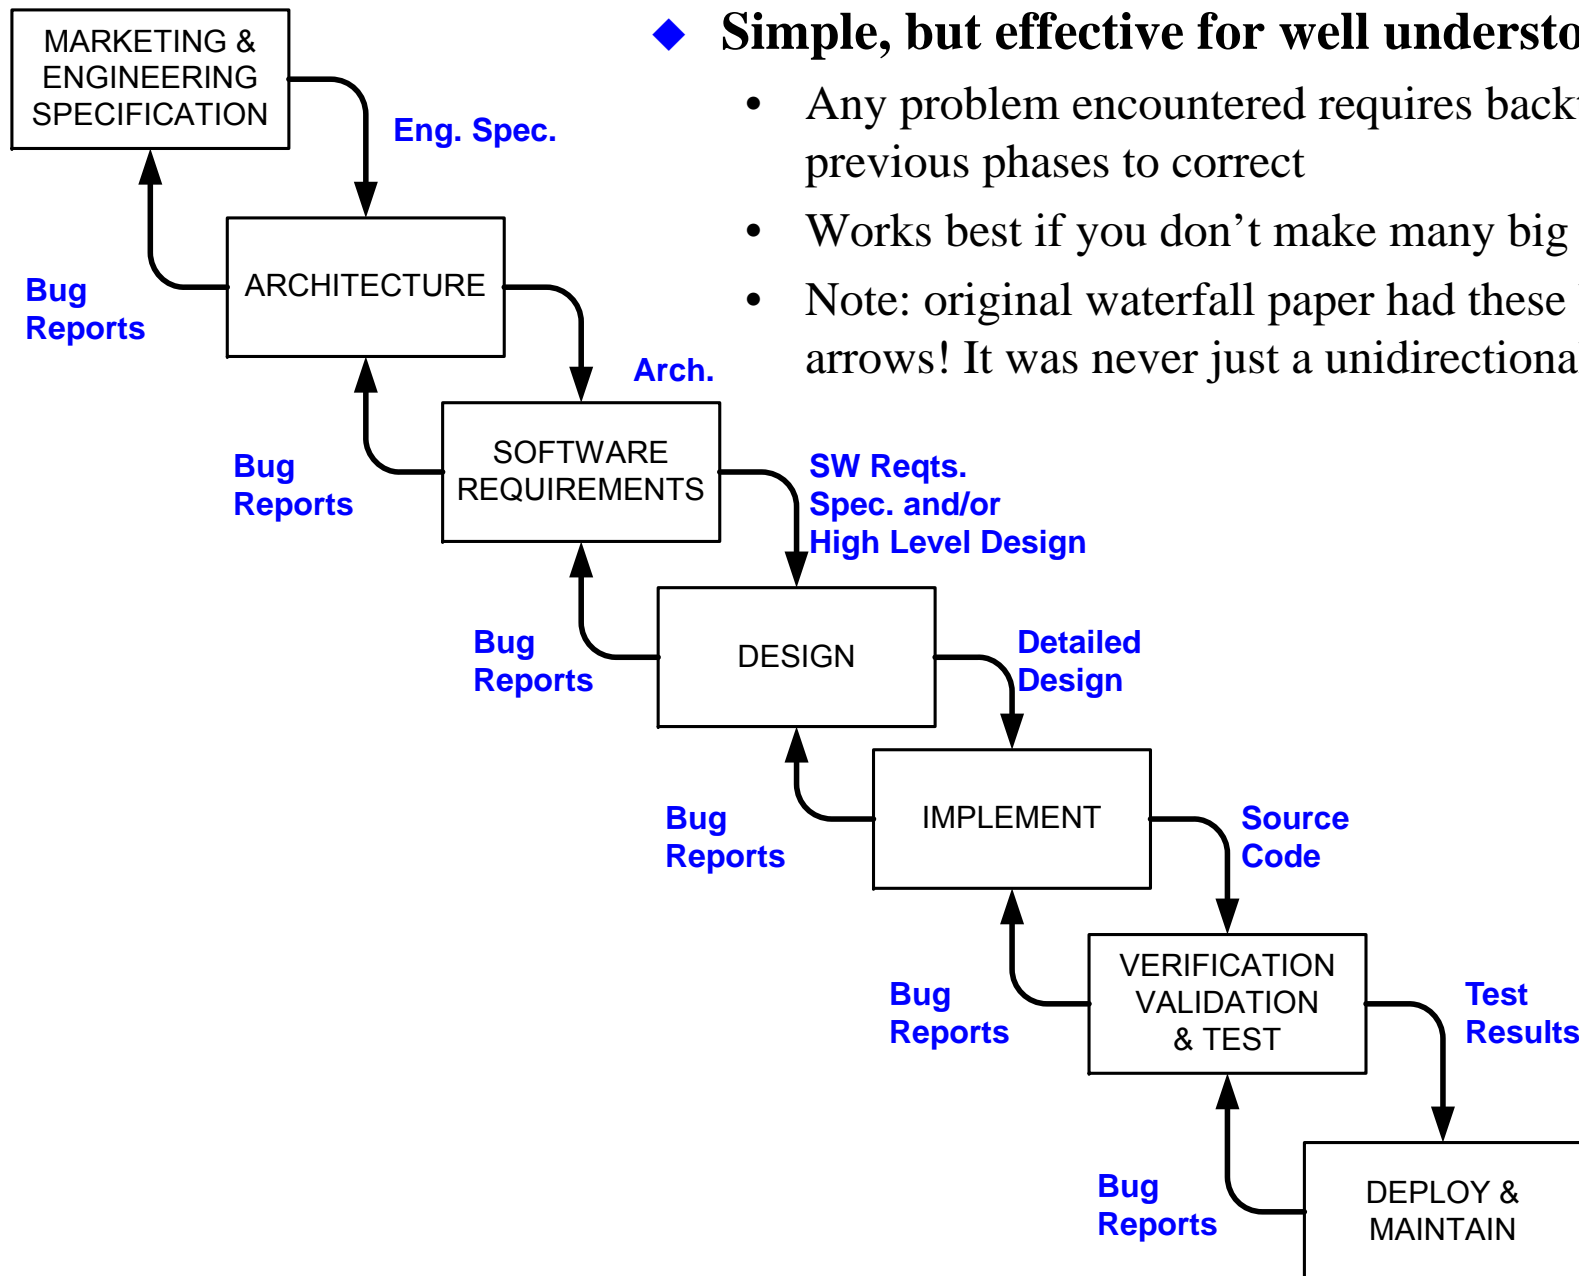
MARKETING & ENGINEERING SPECIFICATION

Eng. Spec.

ARCHITECTURE

Bug Reports

Arch.

SOFTWARE REQUIREMENTS

Bug Reports

SW Reqts. Spec. and/or High Level Design

DESIGN

Bug Reports

Detailed Design

IMPLEMENT

Bug Reports

Source Code

VERIFICATION VALIDATION & TEST

Bug Reports

Test Results

DEPLOY & MAINTAIN

Bug Reports

◆ Simple, but effective for well understo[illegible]

• Any problem encountered requires back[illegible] previous phases to correct

• Works best if you don’t make many big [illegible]

• Note: original waterfall paper had these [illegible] arrows! It was never just a unidirectiona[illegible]